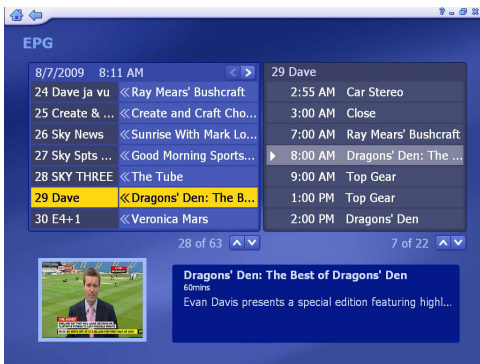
EPG

8/7/2009 8:11 AM

| | |
|---|---|
| 24 Dave ja vu | « Ray Mears' Bushcraft |
| 25 Create & ... | « Create and Craft Cho... |
| 26 Sky News | « Sunrise With Mark Lo... |
| 27 Sky Spts ... | « Good Morning Sports... |
| 28 SKY THREE | « The Tube |
| 29 Dave | « Dragons' Den: The B... |
| 30 E4+1 | « Veronica Mars |

28 of 63

29 Dave

| | |
|---|---|
| 2:55 AM | Car Stereo |
| 3:00 AM | Close |
| 7:00 AM | Ray Mears' Bushcraft |
| 8:00 AM | Dragons' Den: The ... |
| 9:00 AM | Top Gear |
| 1:00 PM | Top Gear |
| 2:00 PM | Dragons' Den |

7 of 22

Dragons' Den: The Best of Dragons' Den
60mins
Evan Davis presents a special edition featuring highl...